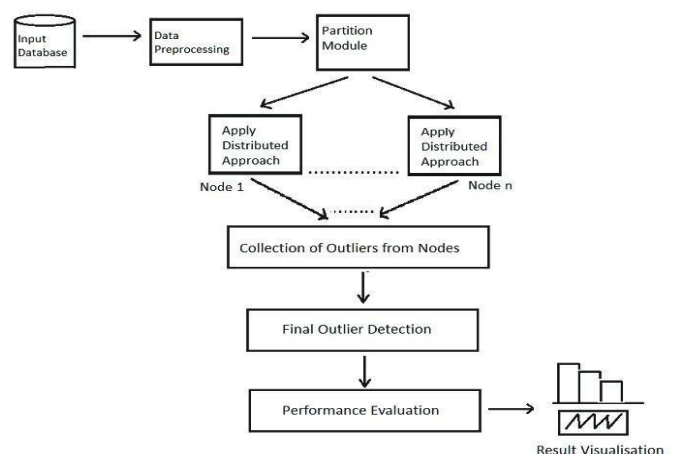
Input Database

Data Preprocessing

Partition Module

Apply Distributed Approach

Node 1

Apply Distributed Approach

Node n

Collection of Outliers from Nodes

Final Outlier Detection

Performance Evaluation

Result Visualisation